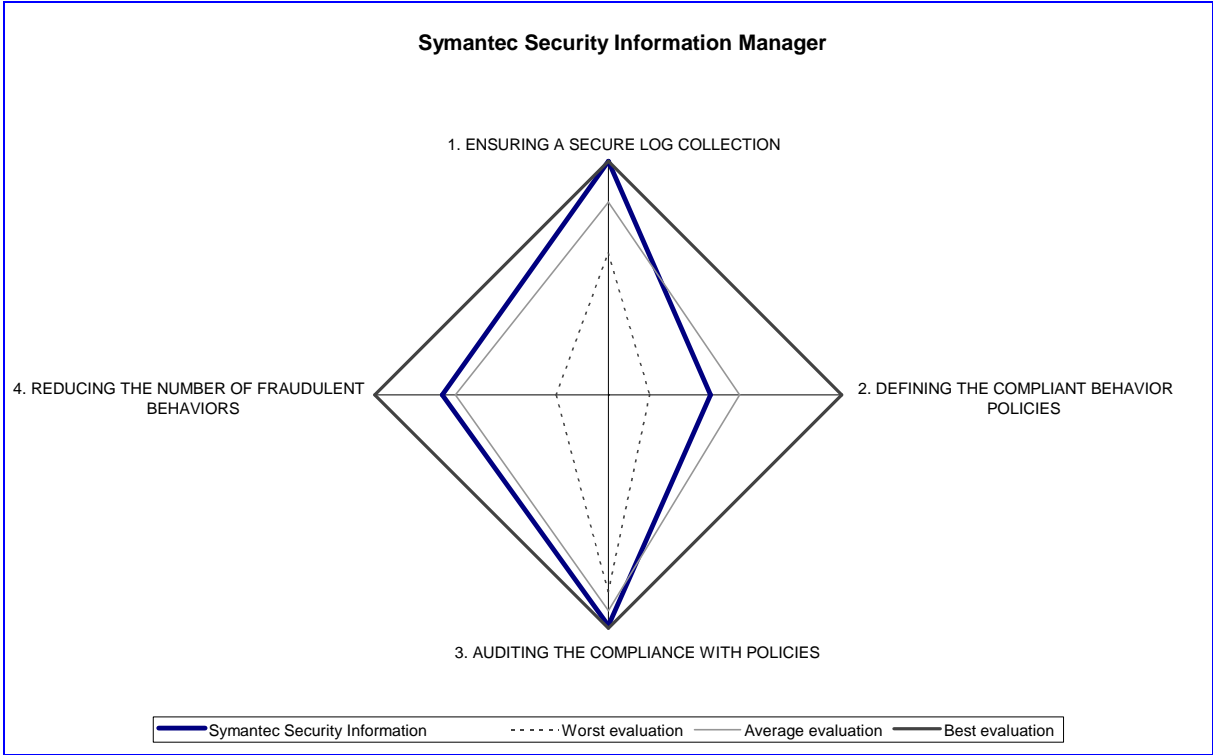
Symantec Security Information Manager

1. ENSURING A SECURE LOG COLLECTION

4. REDUCING THE NUMBER OF FRAUDULENT BEHAVIORS

2. DEFINING THE COMPLIANT BEHAVIOR POLICIES

3. AUDITING THE COMPLIANCE WITH POLICIES

Symantec Security Information
Worst evaluation
Average evaluation
Best evaluation